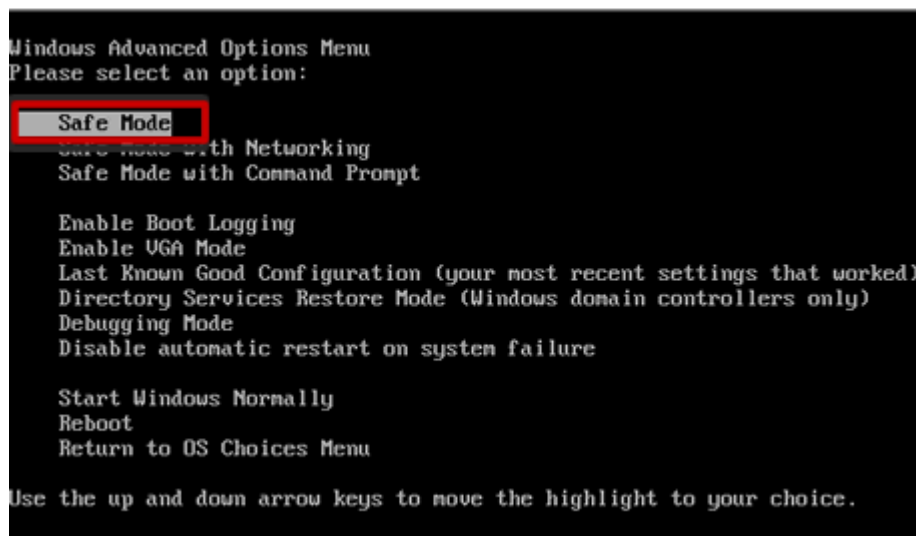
Windows Advanced Options Menu
Please select an option:

Safe Mode
Safe Mode with Networking
Safe Mode with Command Prompt

Enable Boot Logging
Enable VGA Mode
Last Known Good Configuration (your most recent settings that worked)
Directory Services Restore Mode (Windows domain controllers only)
Debugging Mode
Disable automatic restart on system failure

Start Windows Normally
Reboot
Return to OS Choices Menu

Use the up and down arrow keys to move the highlight to your choice.